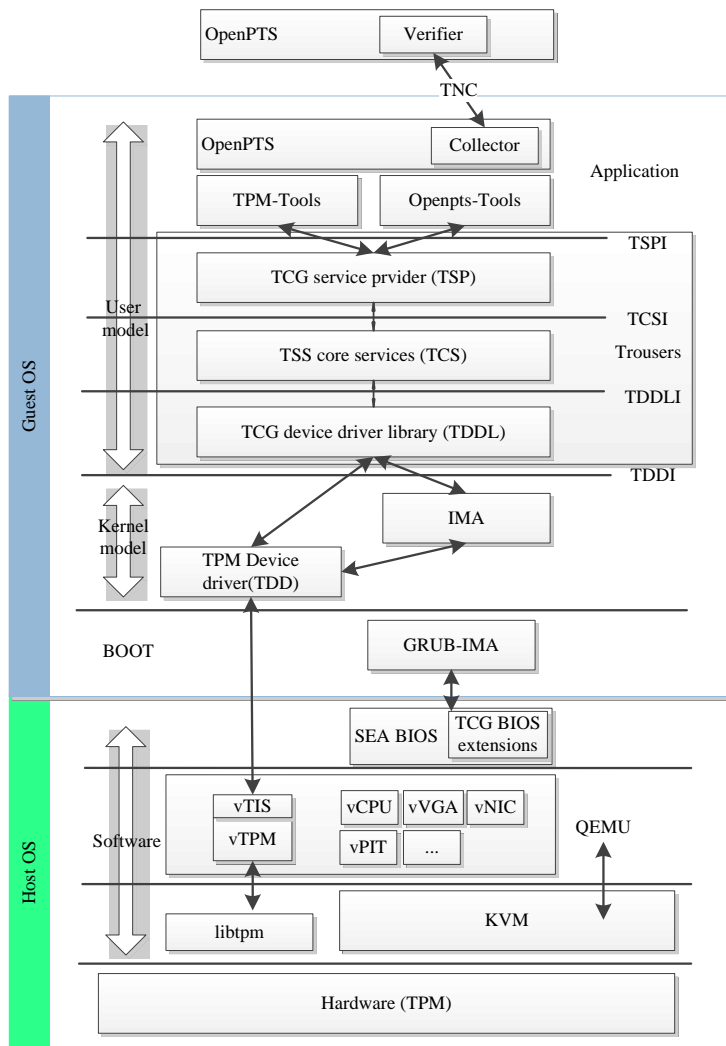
OpenPTS
Verifier
TNC
Guest OS
OpenPTS
Collector
Application
TPM-Tools
Openpts-Tools
TSPI
TCG service prvider (TSP)
User model
TCSI
TSS core services (TCS)
Trousers
TDDLI
TCG device driver library (TDDL)
TDDI
Kernel model
IMA
TPM Device driver(TDD)
BOOT
GRUB-IMA
Host OS
SEA BIOS
TCG BIOS extensions
vTIS
vTPM
vCPU
vVGA
vNIC
vPIT
...
QEMU
Software
libtpm
KVM
Hardware (TPM)